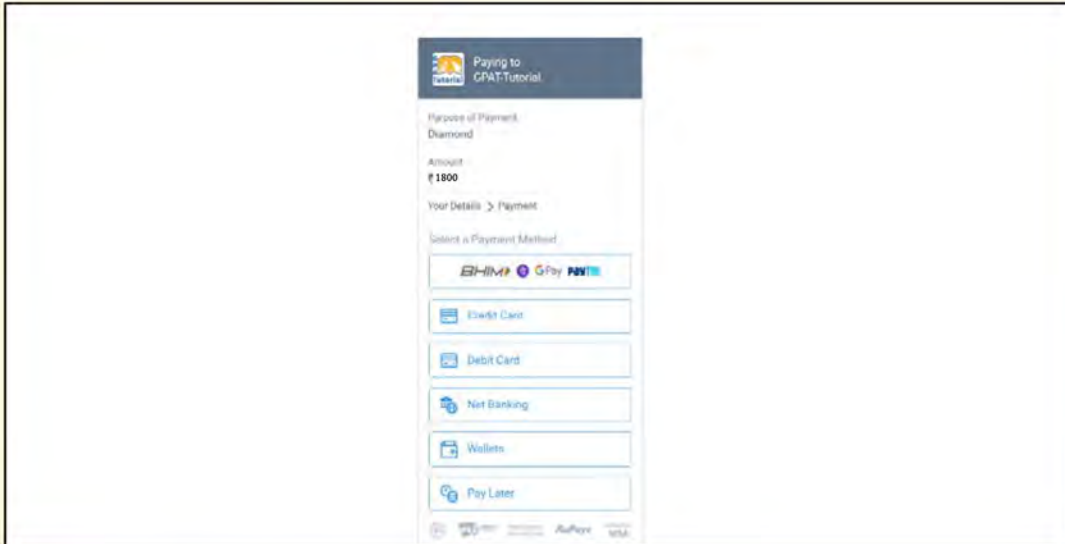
Tutorial

Paying to
GPAT-Tutorial

Purpose of Payment
Diamond

Amount
₹ 1800

Your Details > Payment

Select a Payment Method

BHIM GPay PAYTM

Credit Card

Debit Card

Net Banking

Wallets

Pay Later

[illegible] RuPay VISA